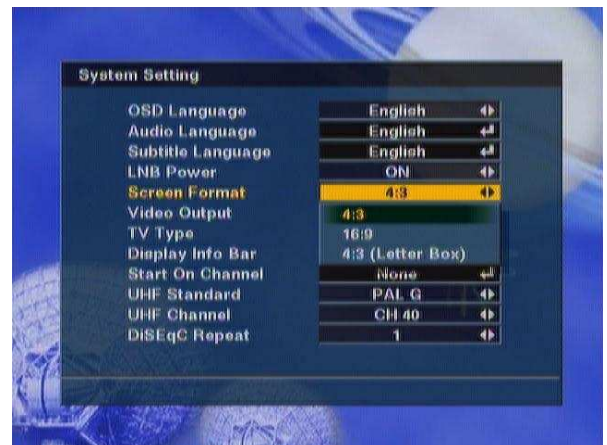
System Setting

| | |
|---|---|
| OSD Language | English |
| Audio Language | English |
| Subtitle Language | English |
| LNB Power | ON |
| Screen Format | 4:3 |
| Video Output | 4:3 |
| TV Type | 16:9 |
| Display Info Bar | 4:3 (Letter Box) |
| Start On Channel | None |
| UHF Standard | PAL G |
| UHF Channel | CH 40 |
| DiSEqC Repeat | 1 |